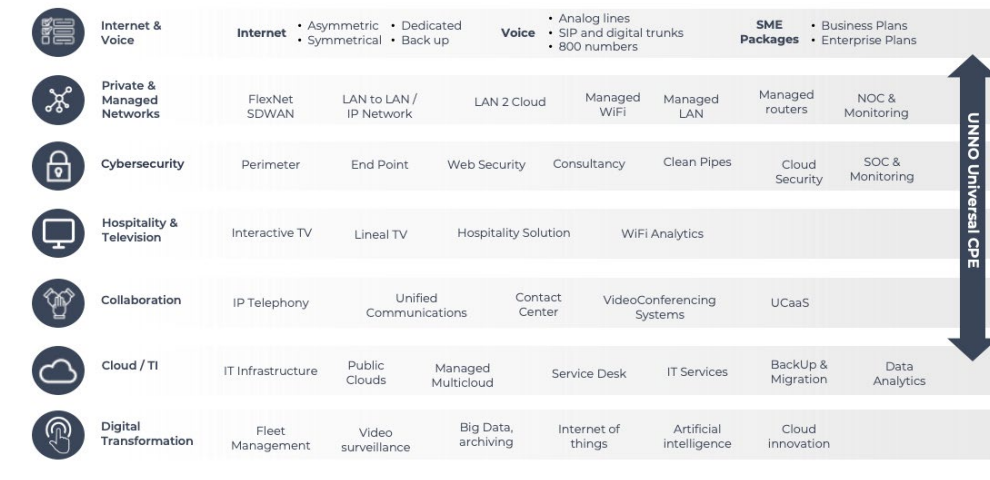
Internet & Voice

Internet • Asymmetric • Symmetrical • Dedicated • Back up

Voice • Analog lines • SIP and digital trunks • 800 numbers

SME Packages • Business Plans • Enterprise Plans

Private & Managed Networks

FlexNet SDWAN | LAN to LAN / IP Network | LAN 2 Cloud | Managed WiFi | Managed LAN | Managed routers | NOC & Monitoring

Cybersecurity

Perimeter | End Point | Web Security | Consultancy | Clean Pipes | Cloud Security | SOC & Monitoring

Hospitality & Television

Interactive TV | Lineal TV | Hospitality Solution | WiFi Analytics

Collaboration

IP Telephony | Unified Communications | Contact Center | VideoConferencing Systems | UCaaS

Cloud / TI

IT Infrastructure | Public Clouds | Managed Multicloud | Service Desk | IT Services | BackUp & Migration | Data Analytics

Digital Transformation

Fleet Management | Video surveillance | Big Data, archiving | Internet of things | Artificial intelligence | Cloud innovation

UNNO Universal CPE